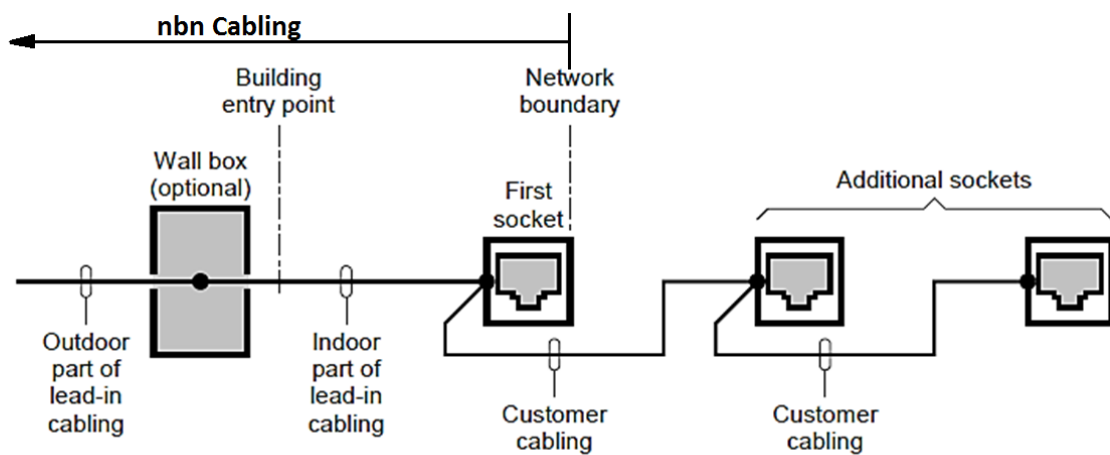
nbn Cabling

Building entry point

Network boundary

Wall box (optional)

First socket

Additional sockets

Outdoor part of lead-in cabling

Indoor part of lead-in cabling

Customer cabling

Customer cabling